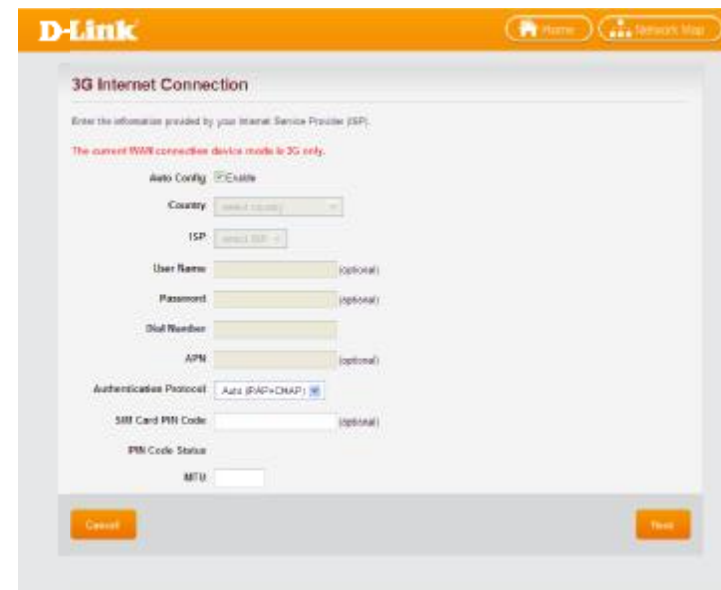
D-Link

Home

Network Map

3G Internet Connection

Enter the information provided by your Internet Service Provider (ISP).

The current WAN connection device mode is 3G only.

Auto Config: Enable

Country: select country

ISP: select ISP

User Name: (optional)

Password: (optional)

Dial Number:

APN: (optional)

Authentication Protocol: Auto (PAP+CHAP)

SIM Card PIN Code: (optional)

PIN Code Status:

MTU:

Cancel

Next